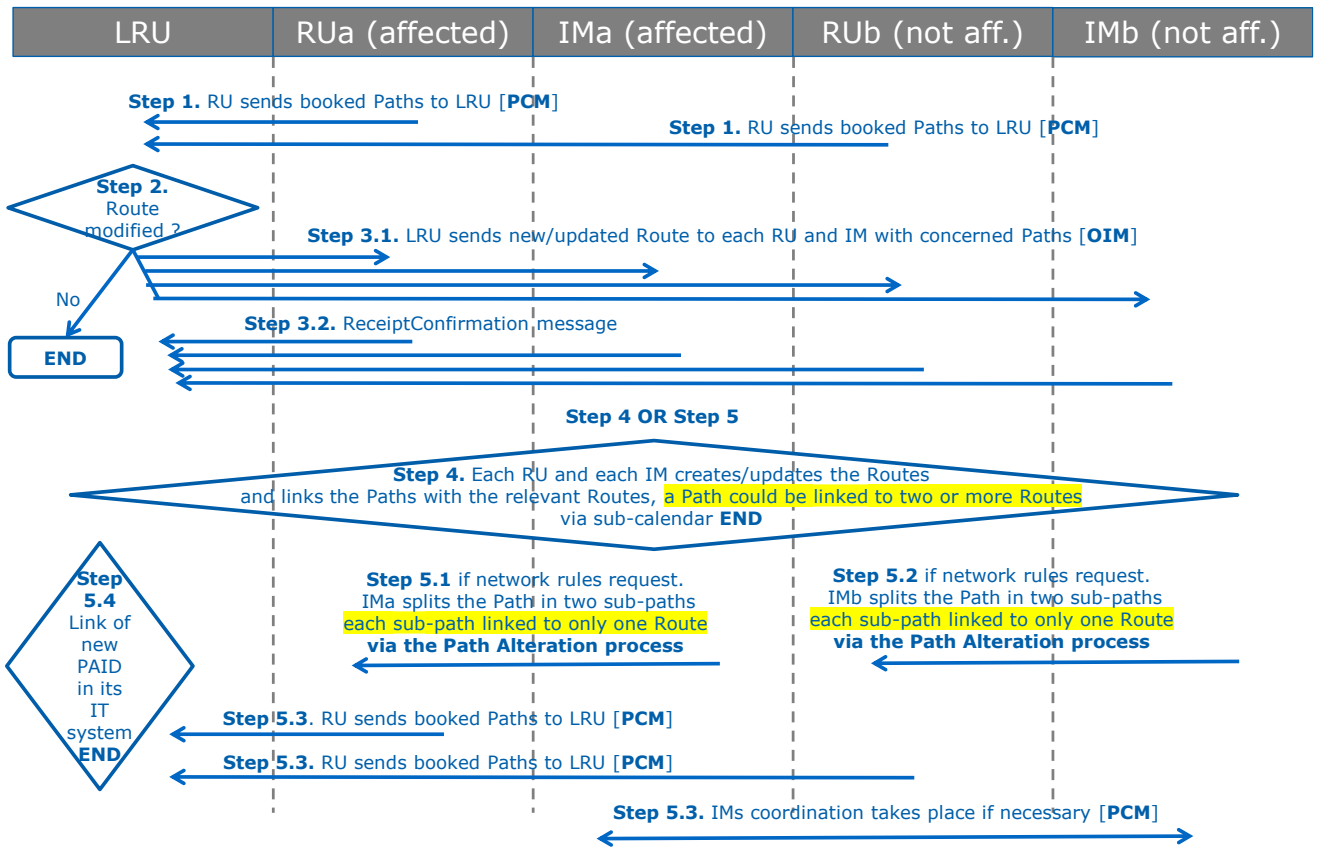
| LRU | RUa (affected) | IMa (affected) | RUb (not aff.) | IMb (not aff.) |
|---|---|---|---|---|

**Step 1.** RU sends booked Paths to LRU [**PCM**]

**Step 1.** RU sends booked Paths to LRU [**PCM**]

**Step 2.** Route modified ?

**Step 3.1.** LRU sends new/updated Route to each RU and IM with concerned Paths [**OIM**]

No

END

**Step 3.2.** ReceiptConfirmation message

**Step 4 OR Step 5**

**Step 4.** Each RU and each IM creates/updates the Routes and links the Paths with the relevant Routes, a Path could be linked to two or more Routes via sub-calendar **END**

**Step 5.4** Link of new PAID in its IT system **END**

**Step 5.1** if network rules request. IMa splits the Path in two sub-paths each sub-path linked to only one Route **via the Path Alteration process**

**Step 5.2** if network rules request. IMb splits the Path in two sub-paths each sub-path linked to only one Route **via the Path Alteration process**

**Step 5.3**. RU sends booked Paths to LRU [**PCM**]

**Step 5.3.** RU sends booked Paths to LRU [**PCM**]

**Step 5.3.** IMs coordination takes place if necessary [**PCM**]